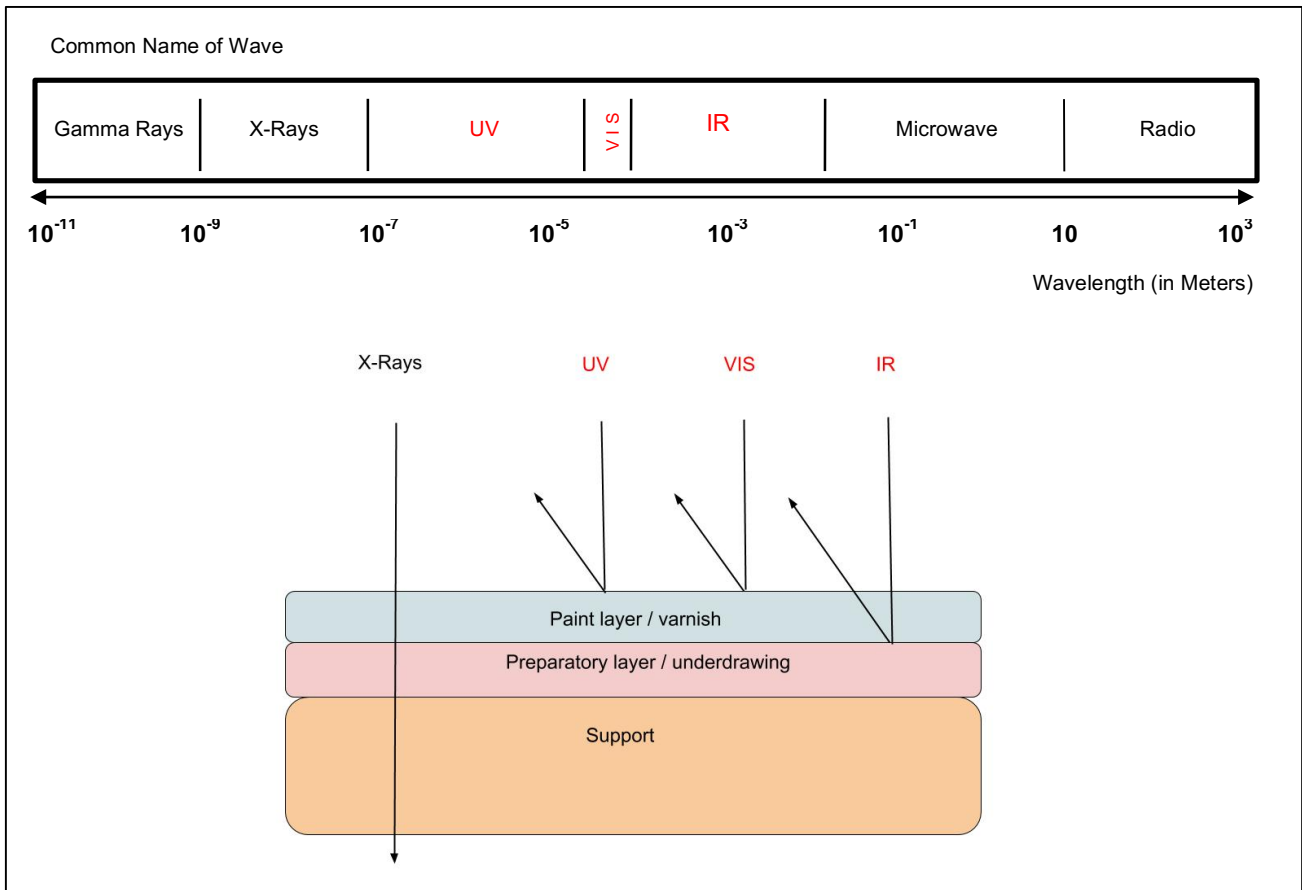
Common Name of Wave

Gamma Rays
X-Rays
UV
VIS
IR
Microwave
Radio

$10^{-11}$ $10^{-9}$ $10^{-7}$ $10^{-5}$ $10^{-3}$ $10^{-1}$ $10$ $10^{3}$

Wavelength (in Meters)

X-Rays
UV
VIS
IR

Paint layer / varnish
Preparatory layer / underdrawing
Support